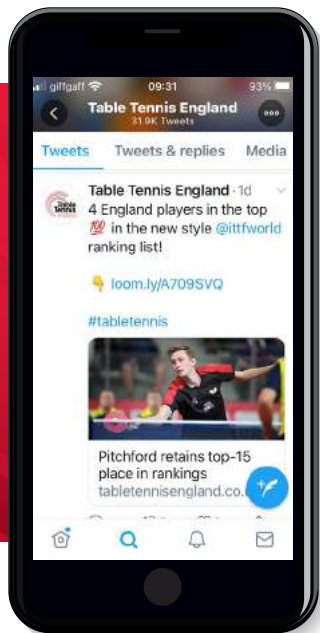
giffgaff 09:31 93%

Table Tennis England
31.9K Tweets

Tweets Tweets & replies Media

Table Tennis England · 1d
4 England players in the top 💯 in the new style @ittfworld ranking list!

👇 loom.ly/A709SVQ

#tabletennis

Pitchford retains top-15 place in rankings
tabletennisengland.co.